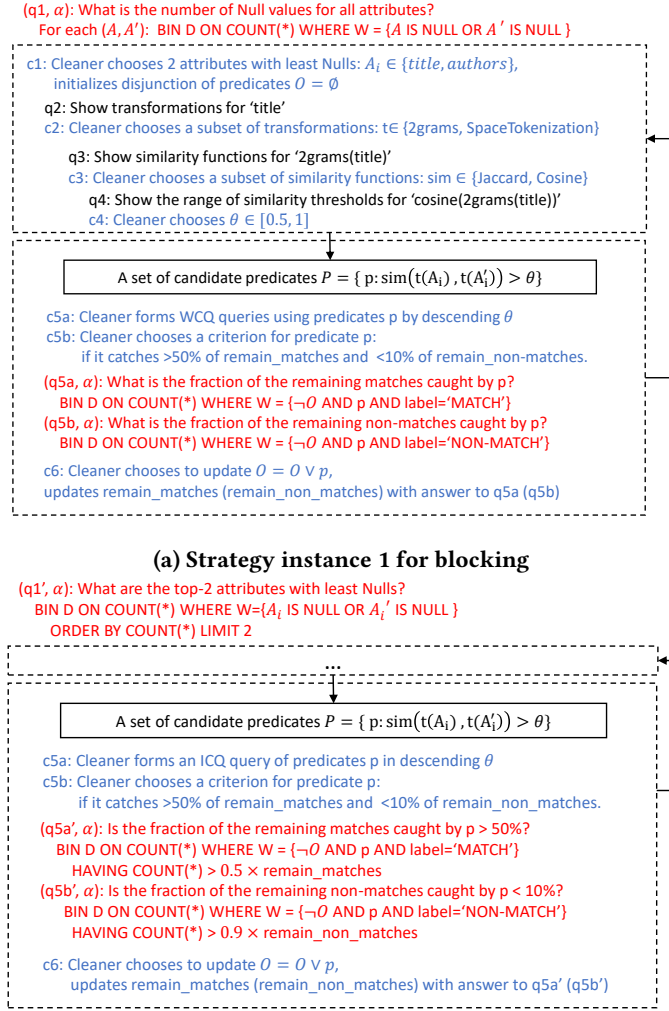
(q1, $\alpha$): What is the number of Null values for all attributes?
For each $(A, A')$: BIN D ON COUNT(*) WHERE W = {$A$ IS NULL OR $A'$ IS NULL }

c1: Cleaner chooses 2 attributes with least Nulls: $A_i \in \{title, authors\}$, initializes disjunction of predicates $O = \emptyset$
q2: Show transformations for 'title'
c2: Cleaner chooses a subset of transformations: t∈ {2grams, SpaceTokenization}
q3: Show similarity functions for '2grams(title)'
c3: Cleaner chooses a subset of similarity functions: sim ∈ {Jaccard, Cosine}
q4: Show the range of similarity thresholds for 'cosine(2grams(title))'
c4: Cleaner chooses $\theta \in [0.5, 1]$

A set of candidate predicates $P = \{ \text{p}: \text{sim}(\text{t}(\text{A}_\text{i}), \text{t}(\text{A}'_\text{i})) > \theta \}$

c5a: Cleaner forms WCQ queries using predicates p by descending $\theta$
c5b: Cleaner chooses a criterion for predicate p:
if it catches >50% of remain_matches and <10% of remain_non-matches.
(q5a, $\alpha$): What is the fraction of the remaining matches caught by p?
BIN D ON COUNT(*) WHERE W = {$\neg O$ AND p AND label='MATCH'}
(q5b, $\alpha$): What is the fraction of the remaining non-matches caught by p?
BIN D ON COUNT(*) WHERE W = {$\neg O$ AND p AND label='NON-MATCH'}
c6: Cleaner chooses to update $O = O \vee p$,
updates remain_matches (remain_non_matches) with answer to q5a (q5b)

(a) Strategy instance 1 for blocking

(q1', $\alpha$): What are the top-2 attributes with least Nulls?
BIN D ON COUNT(*) WHERE W={$A_i$ IS NULL OR $A_i'$ IS NULL }
ORDER BY COUNT(*) LIMIT 2

...

A set of candidate predicates $P = \{ \text{p}: \text{sim}(\text{t}(\text{A}_\text{i}), \text{t}(\text{A}'_\text{i})) > \theta \}$

c5a: Cleaner forms an ICQ query of predicates p in descending $\theta$
c5b: Cleaner chooses a criterion for predicate p:
if it catches >50% of remain_matches and <10% of remain_non_matches.
(q5a', $\alpha$): Is the fraction of the remaining matches caught by p > 50%?
BIN D ON COUNT(*) WHERE W = {$\neg O$ AND p AND label='MATCH'}
HAVING COUNT(*) > 0.5 × remain_matches
(q5b', $\alpha$): Is the fraction of the remaining non-matches caught by p < 10%?
BIN D ON COUNT(*) WHERE W = {$\neg O$ AND p AND label='NON-MATCH'}
HAVING COUNT(*) > 0.9 × remain_non_matches
c6: Cleaner chooses to update $O = O \vee p$,
updates remain_matches (remain_non_matches) with answer to q5a' (q5b')